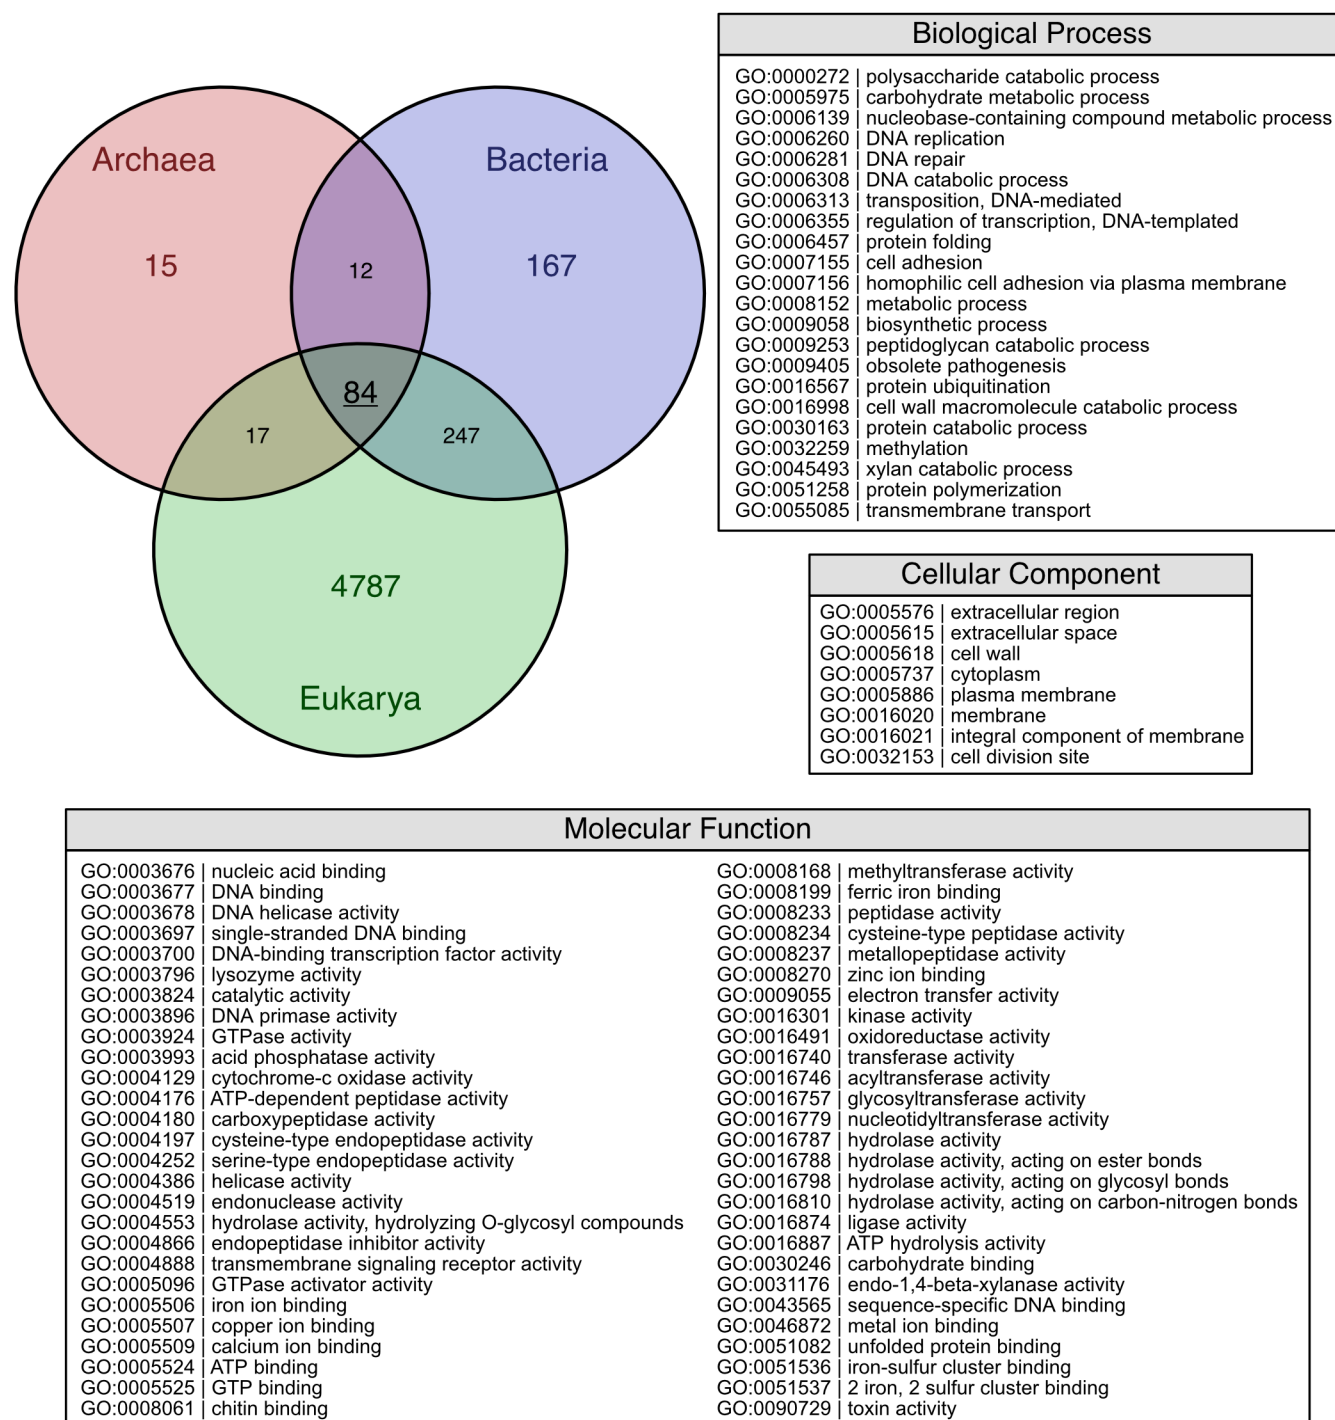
Archaea

Bacteria

15

12

167

84

17

247

4787

Eukarya

Biological Process

GO:0000272 | polysaccharide catabolic process
GO:0005975 | carbohydrate metabolic process
GO:0006139 | nucleobase-containing compound metabolic process
GO:0006260 | DNA replication
GO:0006281 | DNA repair
GO:0006308 | DNA catabolic process
GO:0006313 | transposition, DNA-mediated
GO:0006355 | regulation of transcription, DNA-templated
GO:0006457 | protein folding
GO:0007155 | cell adhesion
GO:0007156 | homophilic cell adhesion via plasma membrane
GO:0008152 | metabolic process
GO:0009058 | biosynthetic process
GO:0009253 | peptidoglycan catabolic process
GO:0009405 | obsolete pathogenesis
GO:0016567 | protein ubiquitination
GO:0016998 | cell wall macromolecule catabolic process
GO:0030163 | protein catabolic process
GO:0032259 | methylation
GO:0045493 | xylan catabolic process
GO:0051258 | protein polymerization
GO:0055085 | transmembrane transport

Cellular Component

GO:0005576 | extracellular region
GO:0005615 | extracellular space
GO:0005618 | cell wall
GO:0005737 | cytoplasm
GO:0005886 | plasma membrane
GO:0016020 | membrane
GO:0016021 | integral component of membrane
GO:0032153 | cell division site

Molecular Function

GO:0003676 | nucleic acid binding
GO:0003677 | DNA binding
GO:0003678 | DNA helicase activity
GO:0003697 | single-stranded DNA binding
GO:0003700 | DNA-binding transcription factor activity
GO:0003796 | lysozyme activity
GO:0003824 | catalytic activity
GO:0003896 | DNA primase activity
GO:0003924 | GTPase activity
GO:0003993 | acid phosphatase activity
GO:0004129 | cytochrome-c oxidase activity
GO:0004176 | ATP-dependent peptidase activity
GO:0004180 | carboxypeptidase activity
GO:0004197 | cysteine-type endopeptidase activity
GO:0004252 | serine-type endopeptidase activity
GO:0004386 | helicase activity
GO:0004519 | endonuclease activity
GO:0004553 | hydrolase activity, hydrolyzing O-glycosyl compounds
GO:0004866 | endopeptidase inhibitor activity
GO:0004888 | transmembrane signaling receptor activity
GO:0005096 | GTPase activator activity
GO:0005506 | iron ion binding
GO:0005507 | copper ion binding
GO:0005509 | calcium ion binding
GO:0005524 | ATP binding
GO:0005525 | GTP binding
GO:0008061 | chitin binding

GO:0008168 | methyltransferase activity
GO:0008199 | ferric iron binding
GO:0008233 | peptidase activity
GO:0008234 | cysteine-type peptidase activity
GO:0008237 | metallopeptidase activity
GO:0008270 | zinc ion binding
GO:0009055 | electron transfer activity
GO:0016301 | kinase activity
GO:0016491 | oxidoreductase activity
GO:0016740 | transferase activity
GO:0016746 | acyltransferase activity
GO:0016757 | glycosyltransferase activity
GO:0016779 | nucleotidyltransferase activity
GO:0016787 | hydrolase activity
GO:0016788 | hydrolase activity, acting on ester bonds
GO:0016798 | hydrolase activity, acting on glycosyl bonds
GO:0016810 | hydrolase activity, acting on carbon-nitrogen bonds
GO:0016874 | ligase activity
GO:0016887 | ATP hydrolysis activity
GO:0030246 | carbohydrate binding
GO:0031176 | endo-1,4-beta-xylanase activity
GO:0043565 | sequence-specific DNA binding
GO:0046872 | metal ion binding
GO:0051082 | unfolded protein binding
GO:0051536 | iron-sulfur cluster binding
GO:0051537 | 2 iron, 2 sulfur cluster binding
GO:0090729 | toxin activity